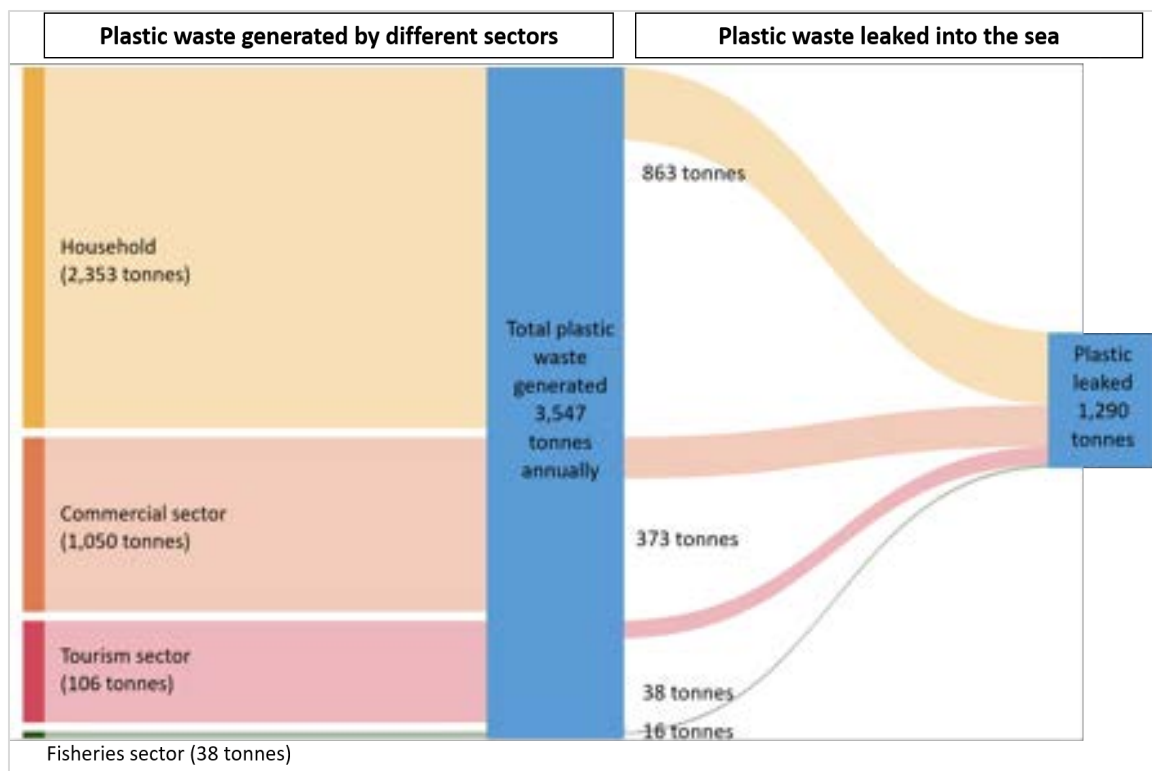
Plastic waste generated by different sectors

Plastic waste leaked into the sea

Household
(2,353 tonnes)

Commercial sector
(1,050 tonnes)

Tourism sector
(106 tonnes)

Fisheries sector (38 tonnes)

Total plastic waste generated 3,547 tonnes annually

863 tonnes

373 tonnes

38 tonnes

16 tonnes

Plastic leaked 1,290 tonnes